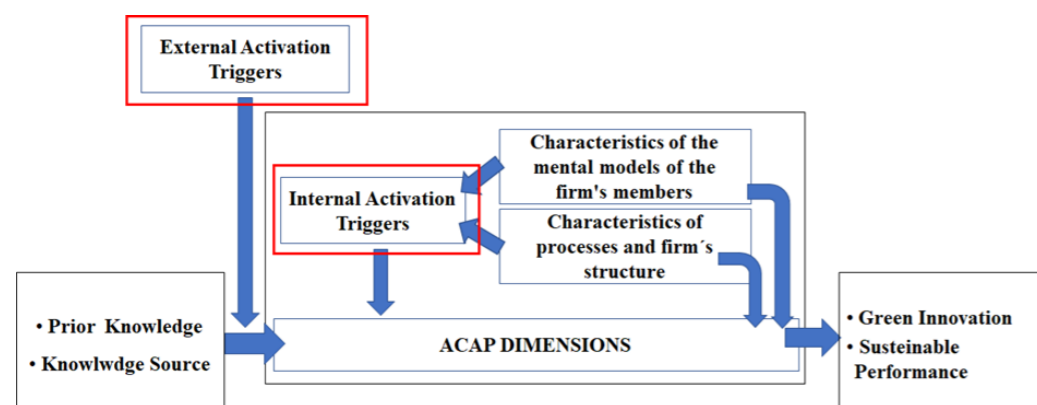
External Activation Triggers

Characteristics of the mental models of the firm's members

Internal Activation Triggers

Characteristics of processes and firm´s structure

• Prior Knowledge
• Knowlwdge Source

ACAP DIMENSIONS

• Green Innovation
• Susteinable Performance